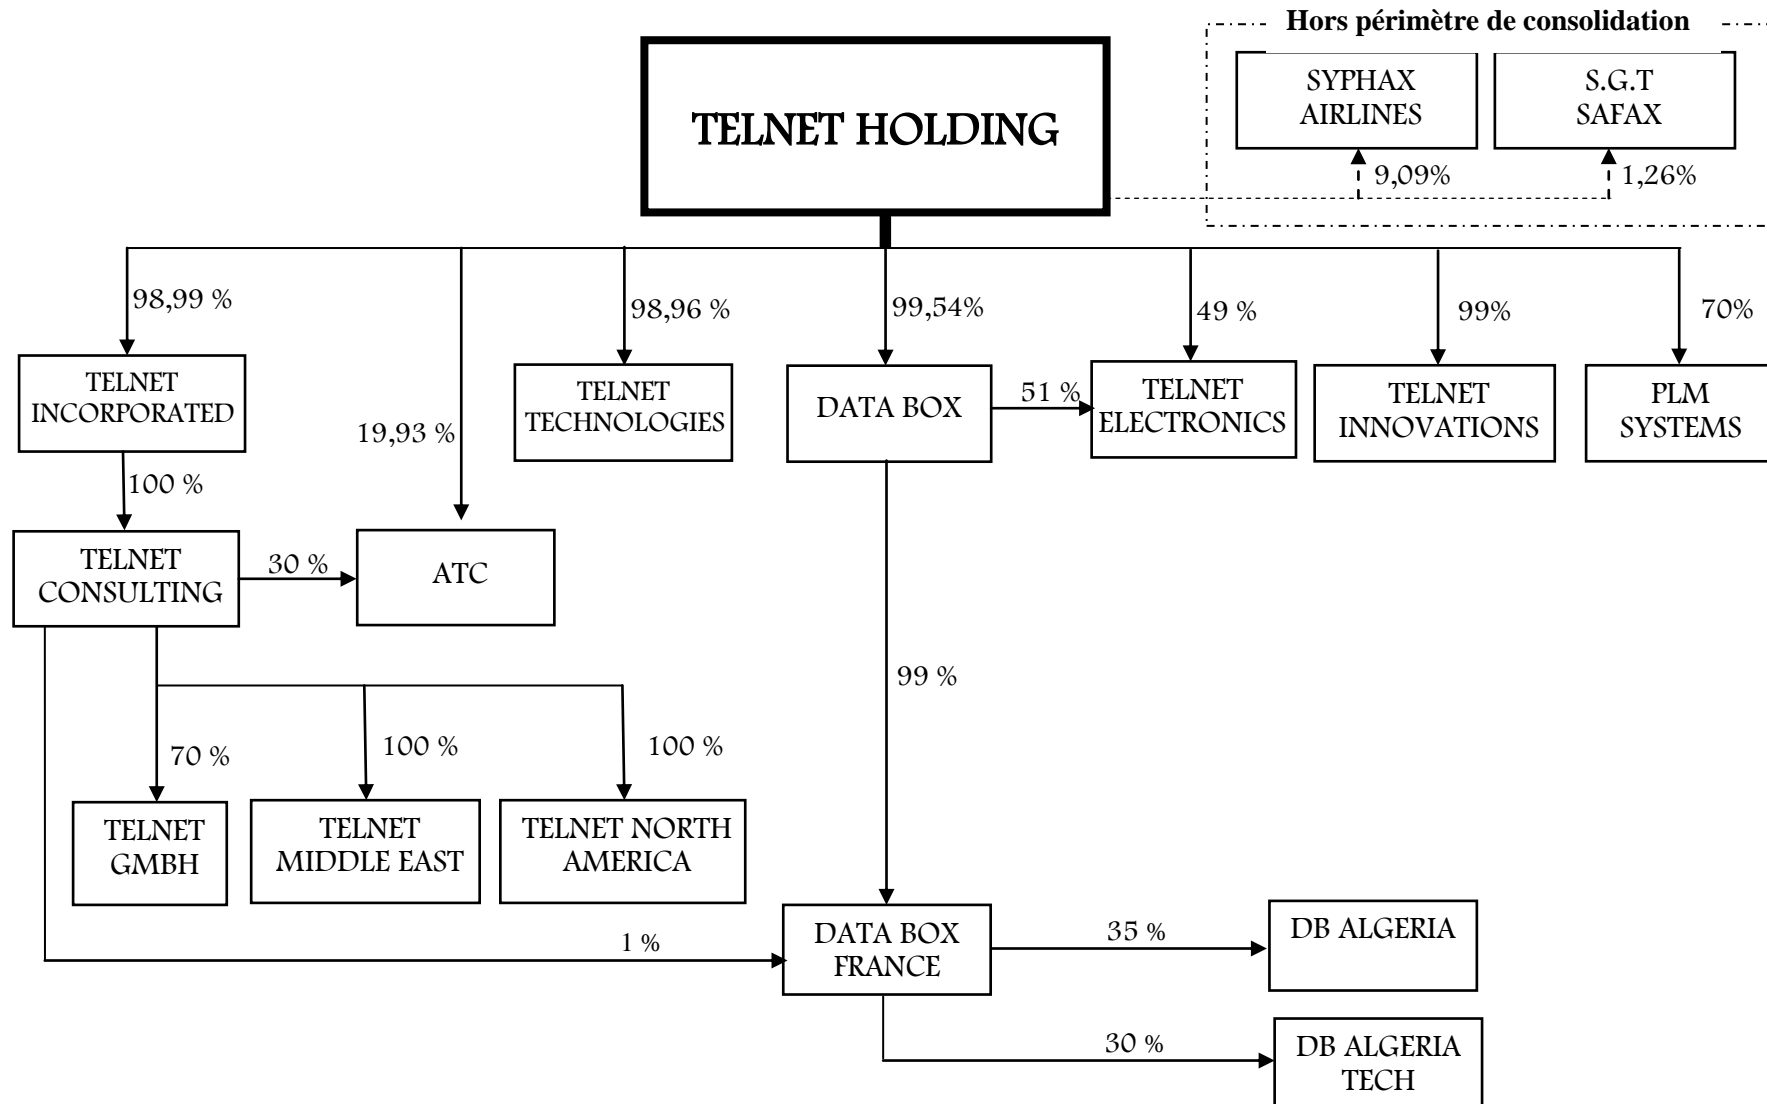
Hors périmètre de consolidation

SYPHAX AIRLINES

S.G.T SAFAX

TELNET HOLDING

9,09%

1,26%

98,99 %

98,96 %

99,54%

49 %

99%

70%

TELNET INCORPORATED

19,93 %

TELNET TECHNOLOGIES

DATA BOX

51 %

TELNET ELECTRONICS

TELNET INNOVATIONS

PLM SYSTEMS

100 %

TELNET CONSULTING

30 %

ATC

99 %

70 %

100 %

100 %

TELNET GMBH

TELNET MIDDLE EAST

TELNET NORTH AMERICA

1 %

DATA BOX FRANCE

35 %

DB ALGERIA

30 %

DB ALGERIA TECH